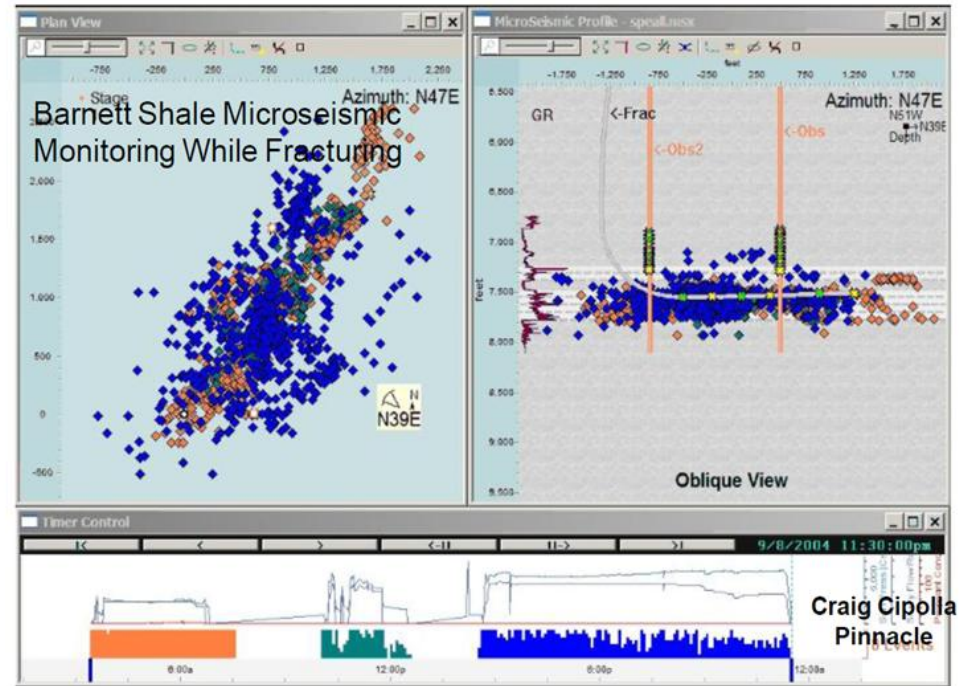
Plan View

-750 -250 250 750 1,250 1,750 2,250

Stage

Azimuth: N47E

Barnett Shale Microseismic Monitoring While Fracturing

2,000
1,500
1,000
500
0
-500

N
N39E

MicroSeismic Profile - speal.msx

feet
-1,750 -1,250 -750 -250 250 750 1,250 1,750

6,500
6,000
6,500
7,000
7,500
8,000
8,500
9,000
9,500

feet

GR

<-Frac

<-Obs2

<-Obs

Azimuth: N47E
N51W
N39E
Depth

Oblique View

Timer Control

|< < > <-|| ||-> >|

9/8/2004 11:30:00pm

6:00a 12:00p 6:00p 12:00a

Craig Cipolla
Pinnacle

Events